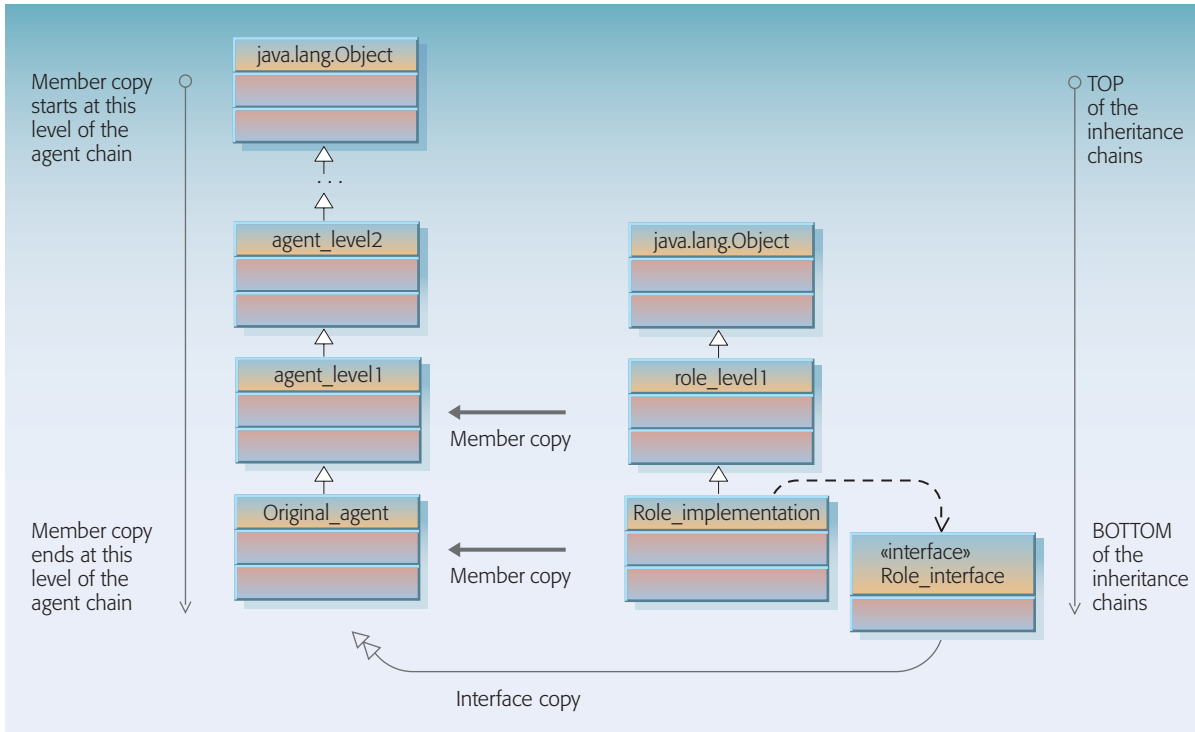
Member copy starts at this level of the agent chain

java.lang.Object

. . .

agent_level2

agent_level1

Original_agent

Member copy ends at this level of the agent chain

java.lang.Object

role_level1

Role_implementation

Member copy

Member copy

«interface»
Role_interface

Interface copy

TOP of the inheritance chains

BOTTOM of the inheritance chains